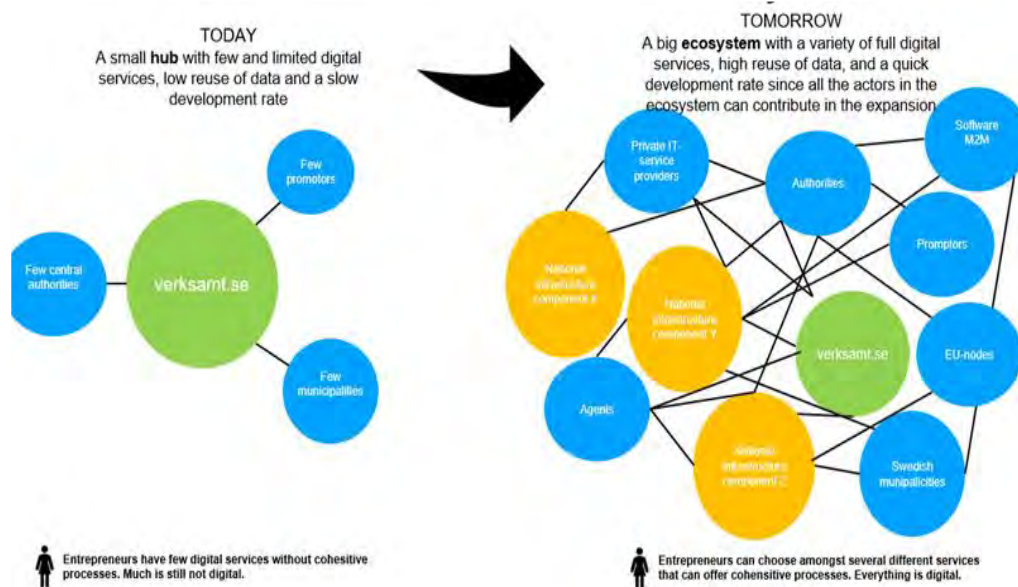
TODAY
A small **hub** with few and limited digital services, low reuse of data and a slow development rate

Few promotors

Few central authorities

verksamt.se

Few municipalities

Entrepreneurs have few digital services without cohesitive processes. Much is still not digital.

TOMORROW
A big **ecosystem** with a variety of full digital services, high reuse of data, and a quick development rate since all the actors in the ecosystem can contribute in the expansion

Private IT-service providers

Authorities

Software M2M

National infrastructure component X

National infrastructure component Y

Promptors

verksamt.se

EU-nodes

Agents

National infrastructure component Z

Swedish munipalicities

Entrepreneurs can choose amongst several different services that can offer cohensitive processes. Everything is digital.